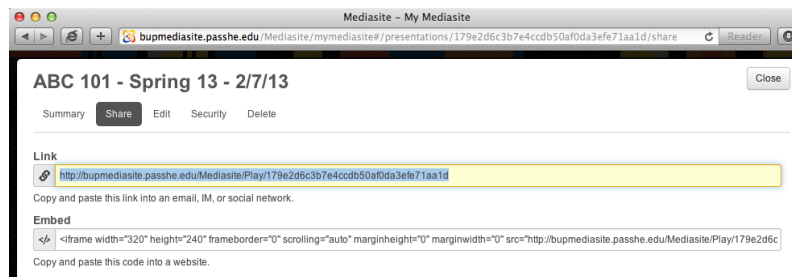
Mediasite - My Mediasite

bupmediasite.passhe.edu/Mediasite/mymediasite#/presentations/179e2d6c3b7e4ccdb50af0da3efe71aa1d/share

Reader

ABC 101 - Spring 13 - 2/7/13

Close

Summary Share Edit Security Delete

Link

http://bupmediasite.passhe.edu/Mediasite/Play/179e2d6c3b7e4ccdb50af0da3efe71aa1d

Copy and paste this link into an email, IM, or social network.

Embed

<iframe width="320" height="240" frameborder="0" scrolling="auto" marginheight="0" marginwidth="0" src="http://bupmediasite.passhe.edu/Mediasite/Play/179e2d6c

Copy and paste this code into a website.